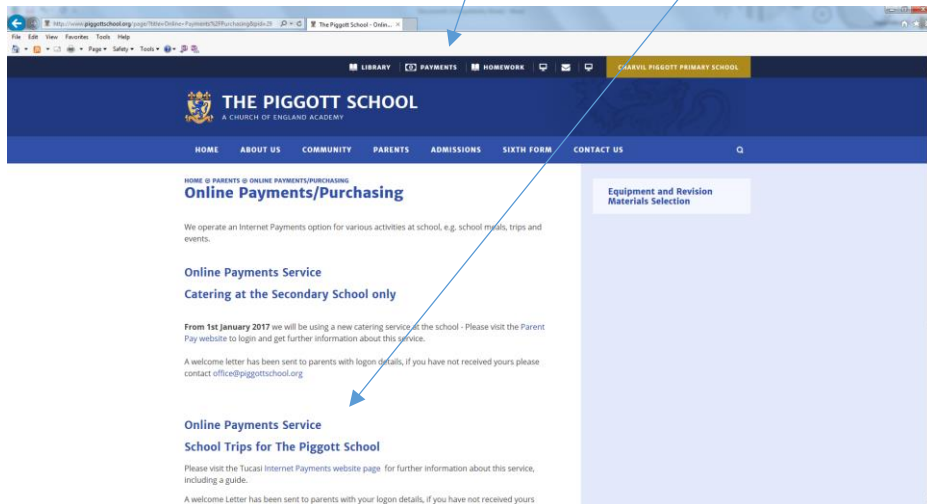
http://www.piggottschool.org/page/?title=Online+Payments%2FPurchasing&pid=29 The Piggott School - Onlin... ×

File Edit View Favorites Tools Help

Page ▾ Safety ▾ Tools ▾

LIBRARY PAYMENTS HOMEWORK CHARVIL PIGGOTT PRIMARY SCHOOL

THE PIGGOTT SCHOOL
A CHURCH OF ENGLAND ACADEMY

HOME ABOUT US COMMUNITY PARENTS ADMISSIONS SIXTH FORM CONTACT US

HOME @ PARENTS @ ONLINE PAYMENTS/PURCHASING
Online Payments/Purchasing

We operate an Internet Payments option for various activities at school, e.g. school meals, trips and events.

Online Payments Service

Catering at the Secondary School only

From 1st January 2017 we will be using a new catering service at the school - Please visit the Parent Pay website to login and get further information about this service.

A welcome letter has been sent to parents with logon details, if you have not received yours please contact office@piggottschool.org

Online Payments Service

School Trips for The Piggott School

Please visit the Tucasi Internet Payments website page for further information about this service, including a guide.

A welcome Letter has been sent to parents with your logon details, if you have not received yours

Equipment and Revision Materials Selection